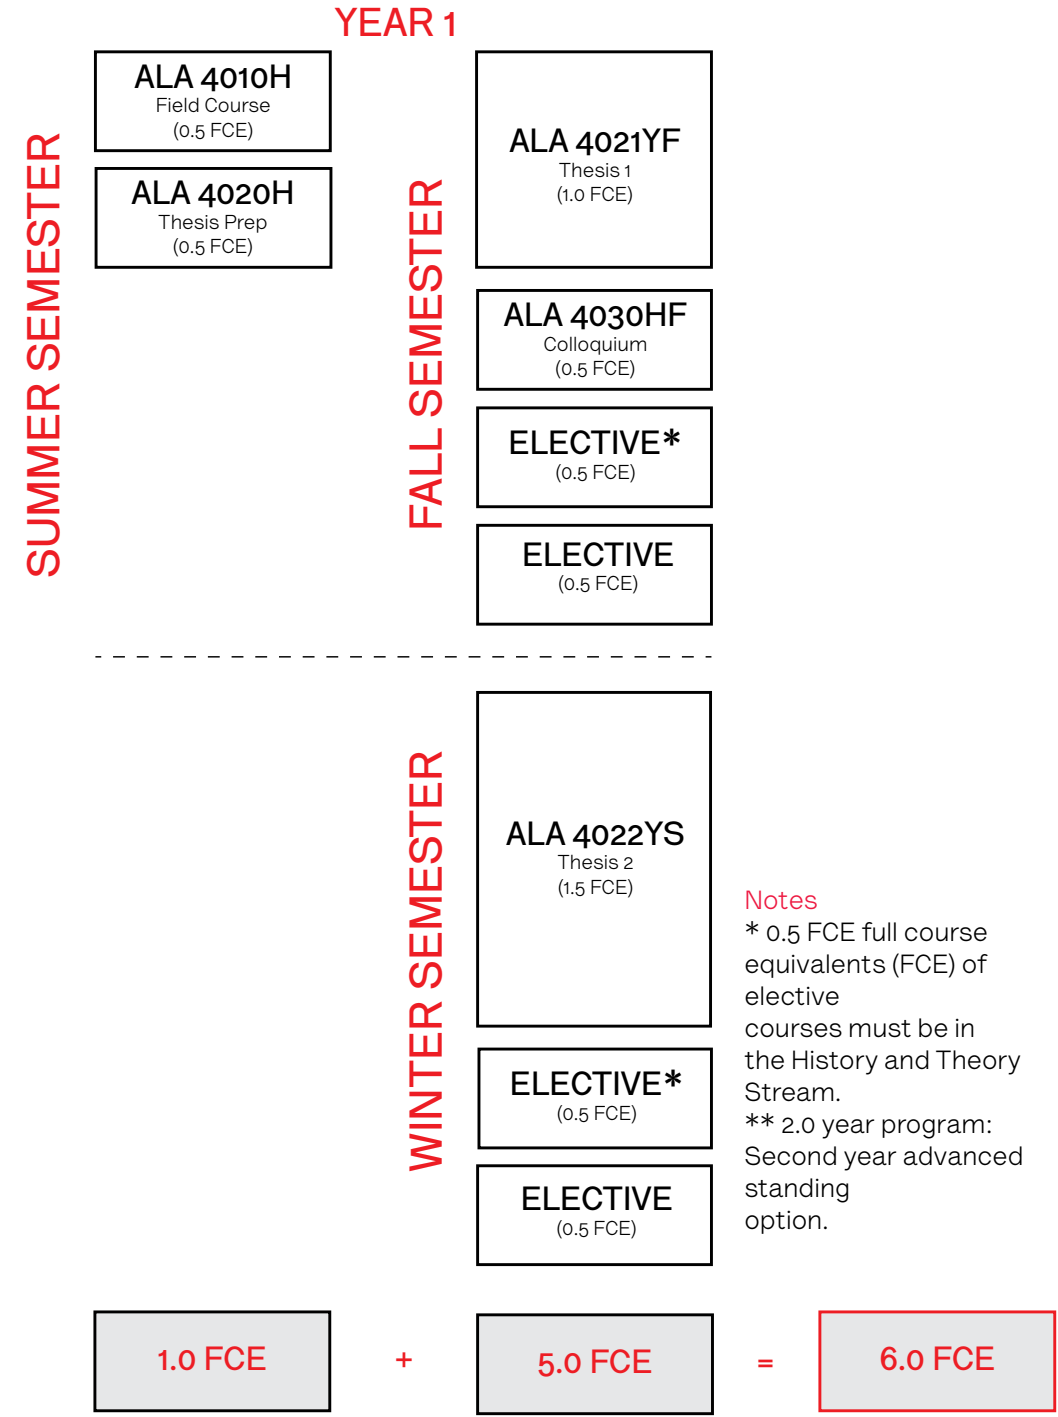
YEAR 1

SUMMER SEMESTER

ALA 4010H
Field Course
(0.5 FCE)

ALA 4020H
Thesis Prep
(0.5 FCE)

FALL SEMESTER

ALA 4021YF
Thesis 1
(1.0 FCE)

ALA 4030HF
Colloquium
(0.5 FCE)

ELECTIVE*
(0.5 FCE)

ELECTIVE
(0.5 FCE)

WINTER SEMESTER

ALA 4022YS
Thesis 2
(1.5 FCE)

ELECTIVE*
(0.5 FCE)

ELECTIVE
(0.5 FCE)

Notes
* 0.5 FCE full course equivalents (FCE) of elective courses must be in the History and Theory Stream.
** 2.0 year program: Second year advanced standing option.

1.0 FCE + 5.0 FCE = 6.0 FCE